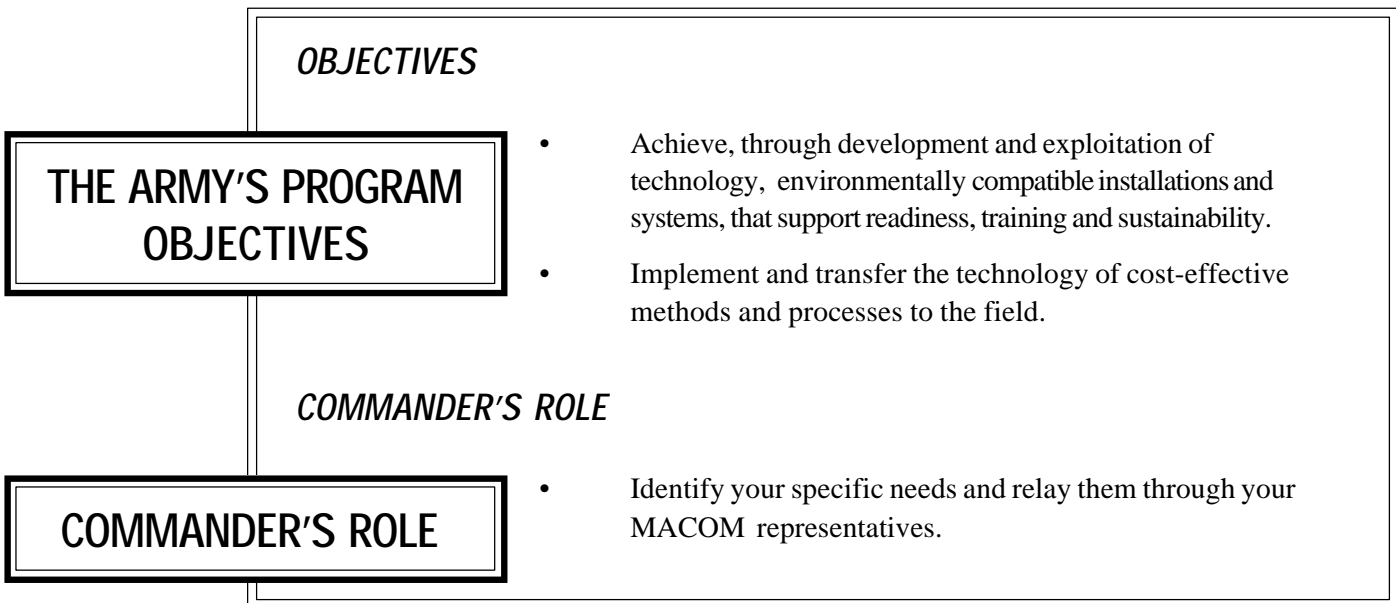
OBJECTIVES

THE ARMY'S PROGRAM OBJECTIVES

• Achieve, through development and exploitation of technology, environmentally compatible installations and systems, that support readiness, training and sustainability.

• Implement and transfer the technology of cost-effective methods and processes to the field.

COMMANDER'S ROLE

COMMANDER'S ROLE

• Identify your specific needs and relay them through your MACOM representatives.